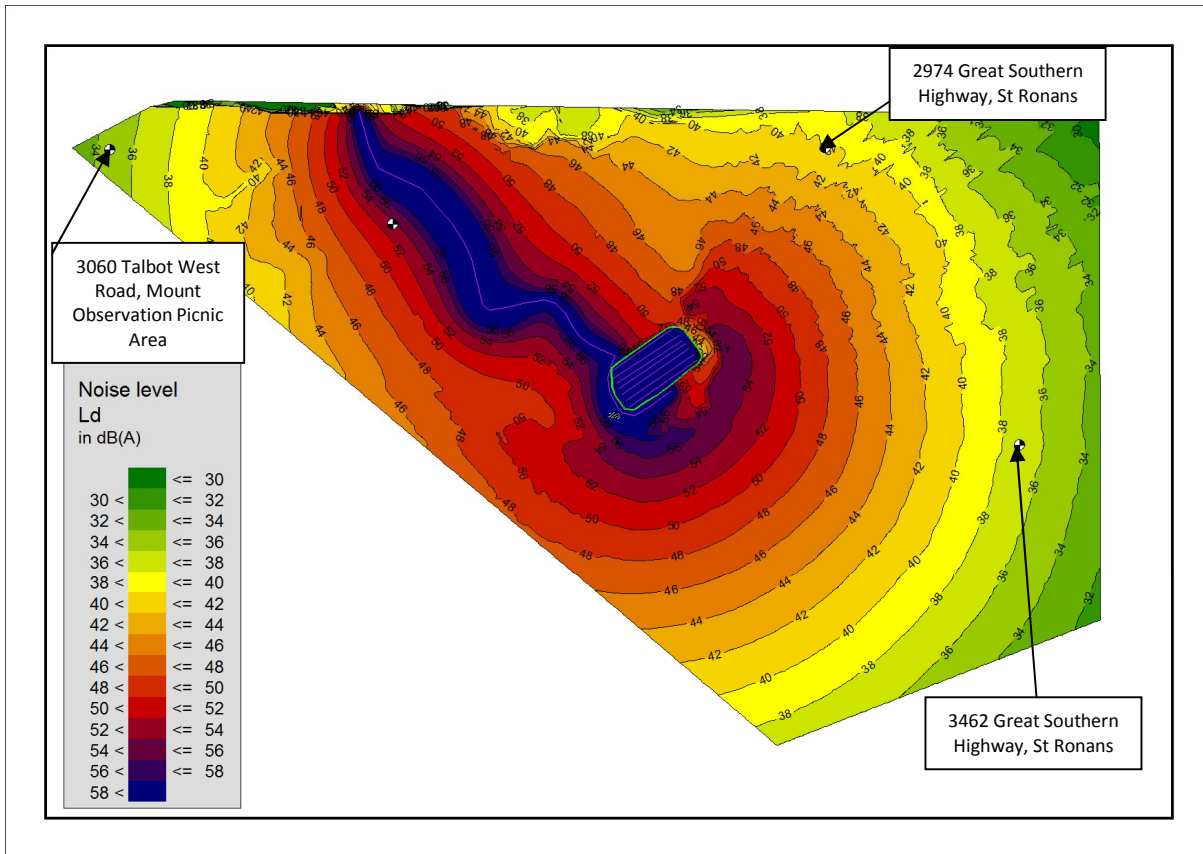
2974 Great Southern Highway, St Ronans

3060 Talbot West Road, Mount Observation Picnic Area

3462 Great Southern Highway, St Ronans

Noise level
Ld
in dB(A)

| | |
|---|---|
| | <= 30 |
| 30 < | <= 32 |
| 32 < | <= 34 |
| 34 < | <= 36 |
| 36 < | <= 38 |
| 38 < | <= 40 |
| 40 < | <= 42 |
| 42 < | <= 44 |
| 44 < | <= 46 |
| 46 < | <= 48 |
| 48 < | <= 50 |
| 50 < | <= 52 |
| 52 < | <= 54 |
| 54 < | <= 56 |
| 56 < | <= 58 |
| 58 < | |

34 36 38 40 42 44 46 48 50 52 54 56 58 56 54 52 50 48 46 44 42 40 38 36 34 32 30 32 34 36 38 40 42 44 46 48 50 52 54 56 54 52 50 48 46 44 42 40 38 36 34 36 38 40 42 44 46 48 50 52 50 48 46 44 42 40 38 36 34